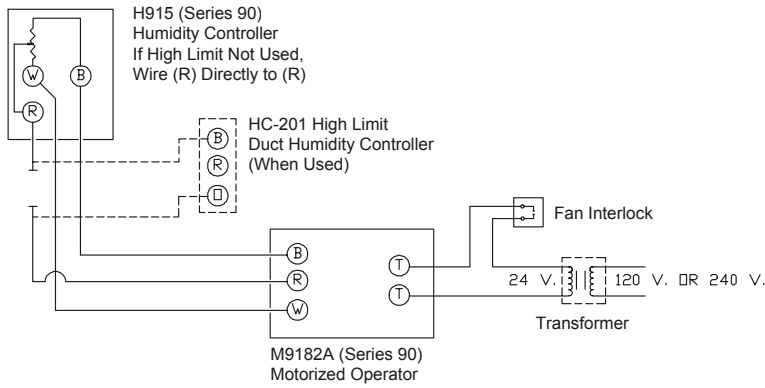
H915 (Series 90)
Humidity Controller
If High Limit Not Used,
Wire (R) Directly to (R)

W
B
R

HC-201 High Limit
Duct Humidity Controller
(When Used)

B
R
O

Fan Interlock

B
R
W
T
T

24 V.
120 V. OR 240 V.

Transformer

M9182A (Series 90)
Motorized Operator